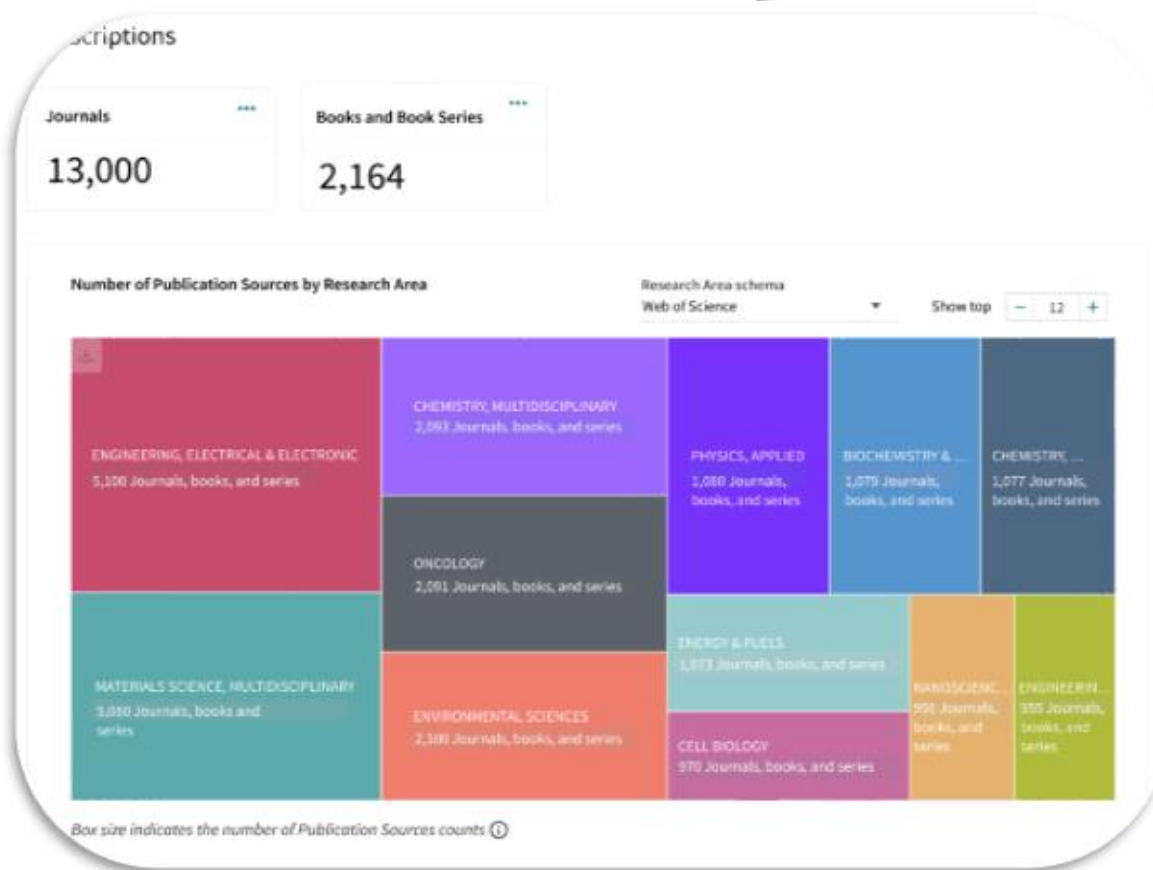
scriptions

Journals ···
13,000

Books and Book Series ···
2,164

Number of Publication Sources by Research Area

Research Area schema
Web of Science

Show top − 12 +

ENGINEERING, ELECTRICAL & ELECTRONIC
5,100 Journals, books, and series

CHEMISTRY, MULTIDISCIPLINARY
2,093 Journals, books, and series

PHYSICS, APPLIED
1,080 Journals, books, and series

BIOCHEMISTRY & ...
1,079 Journals, books, and series

CHEMISTRY, ...
1,077 Journals, books, and series

ONCOLOGY
2,091 Journals, books, and series

MATERIALS SCIENCE, MULTIDISCIPLINARY
3,080 Journals, books and series

ENVIRONMENTAL SCIENCES
2,100 Journals, books, and series

ENERGY & FUELS
1,073 Journals, books, and series

CELL BIOLOGY
970 Journals, books, and series

NANOSCIENC...
956 Journals, books, and series

ENGINEERIN...
955 Journals, books, and series

Box size indicates the number of Publication Sources counts ⓘ